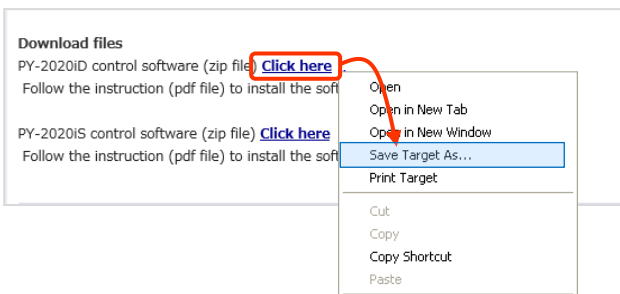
Download files
PY-2020iD control software (zip file) Click here
Follow the instruction (pdf file) to install the soft

PY-2020iS control software (zip file) Click here
Follow the instruction (pdf file) to install the soft

Open
Open in New Tab
Open in New Window
Save Target As...
Print Target
Cut
Copy
Copy Shortcut
Paste